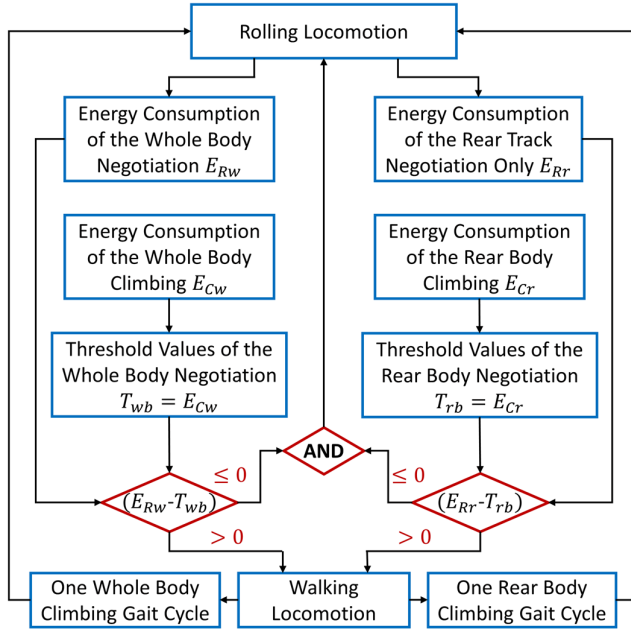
Rolling Locomotion

Energy Consumption of the Whole Body Negotiation $E_{Rw}$

Energy Consumption of the Rear Track Negotiation Only $E_{Rr}$

Energy Consumption of the Whole Body Climbing $E_{Cw}$

Energy Consumption of the Rear Body Climbing $E_{Cr}$

Threshold Values of the Whole Body Negotiation $T_{wb} = E_{Cw}$

Threshold Values of the Rear Body Negotiation $T_{rb} = E_{Cr}$

$\leq 0$

AND

$\leq 0$

$(E_{Rw}\text{-}T_{wb})$

$(E_{Rr}\text{-}T_{rb})$

$> 0$

$> 0$

One Whole Body Climbing Gait Cycle

Walking Locomotion

One Rear Body Climbing Gait Cycle